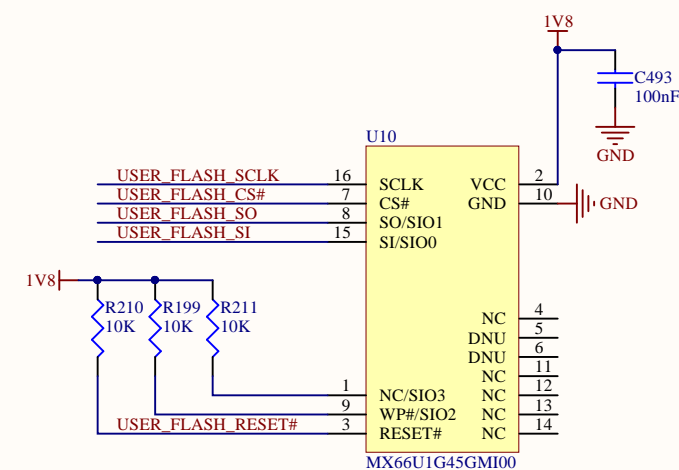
1V8

C493
100nF

GND

U10

USER_FLASH_SCLK 16 SCLK
USER_FLASH_CS# 7 CS#
USER_FLASH_SO 8 SO/SIO1
USER_FLASH_SI 15 SI/SIO0

VCC 2
GND 10
GND

1V8

R210
10K
R199
10K
R211
10K

NC 4
DNU 5
DNU 6
NC 11
NC 12
NC 13
NC 14

1 NC/SIO3
9 WP#/SIO2
USER_FLASH_RESET# 3 RESET#

MX66U1G45GMI00